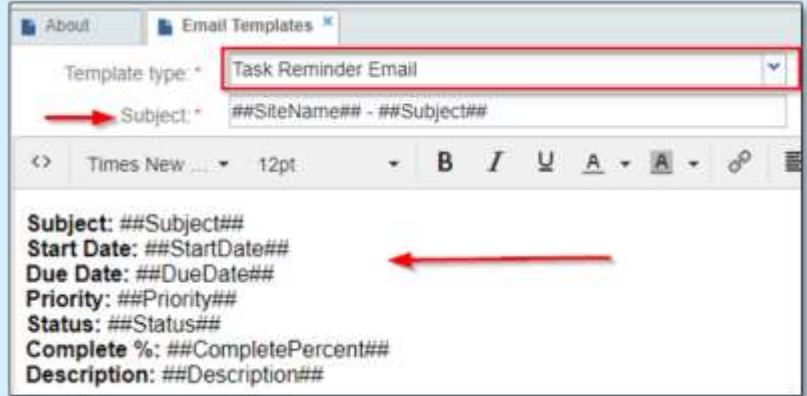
About

Email Templates ×

Template type: * Task Reminder Email

Subject: * ##SiteName## - ##Subject##

<> Times New ... 12pt B I U A A

Subject: ##Subject##
Start Date: ##StartDate##
Due Date: ##DueDate##
Priority: ##Priority##
Status: ##Status##
Complete %: ##CompletePercent##
Description: ##Description##